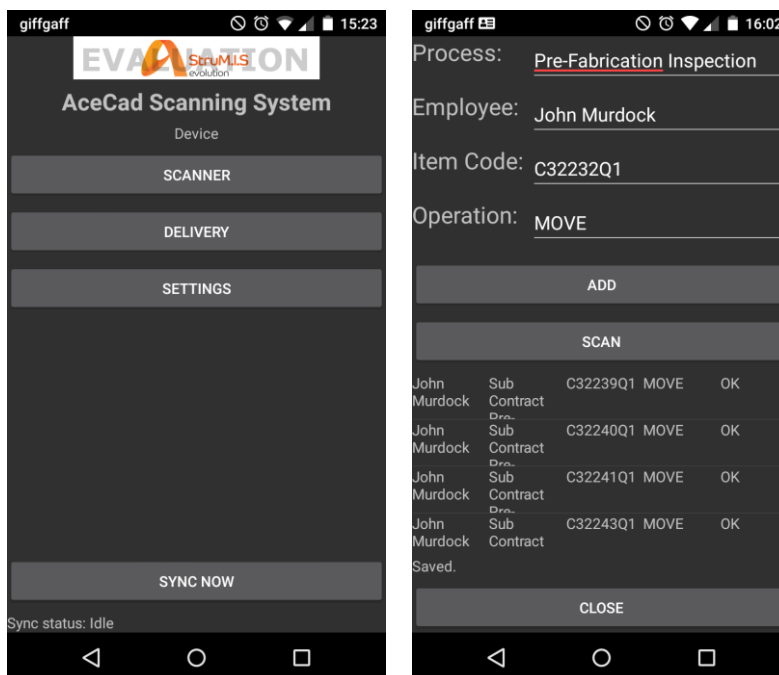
giffgaff 15:23

EVALUATION StruM.I.S evolution

AceCad Scanning System

Device

SCANNER

DELIVERY

SETTINGS

SYNC NOW

Sync status: Idle

giffgaff 16:02

Process: Pre-Fabrication Inspection

Employee: John Murdock

Item Code: C32232Q1

Operation: MOVE

ADD

SCAN

| | | | | |
|---|---|---|---|---|
| John Murdock | Sub Contract Pre- | C32239Q1 | MOVE | OK |
| John Murdock | Sub Contract Pre- | C32240Q1 | MOVE | OK |
| John Murdock | Sub Contract Pre- | C32241Q1 | MOVE | OK |
| John Murdock | Sub Contract | C32243Q1 | MOVE | OK |

Saved.

CLOSE